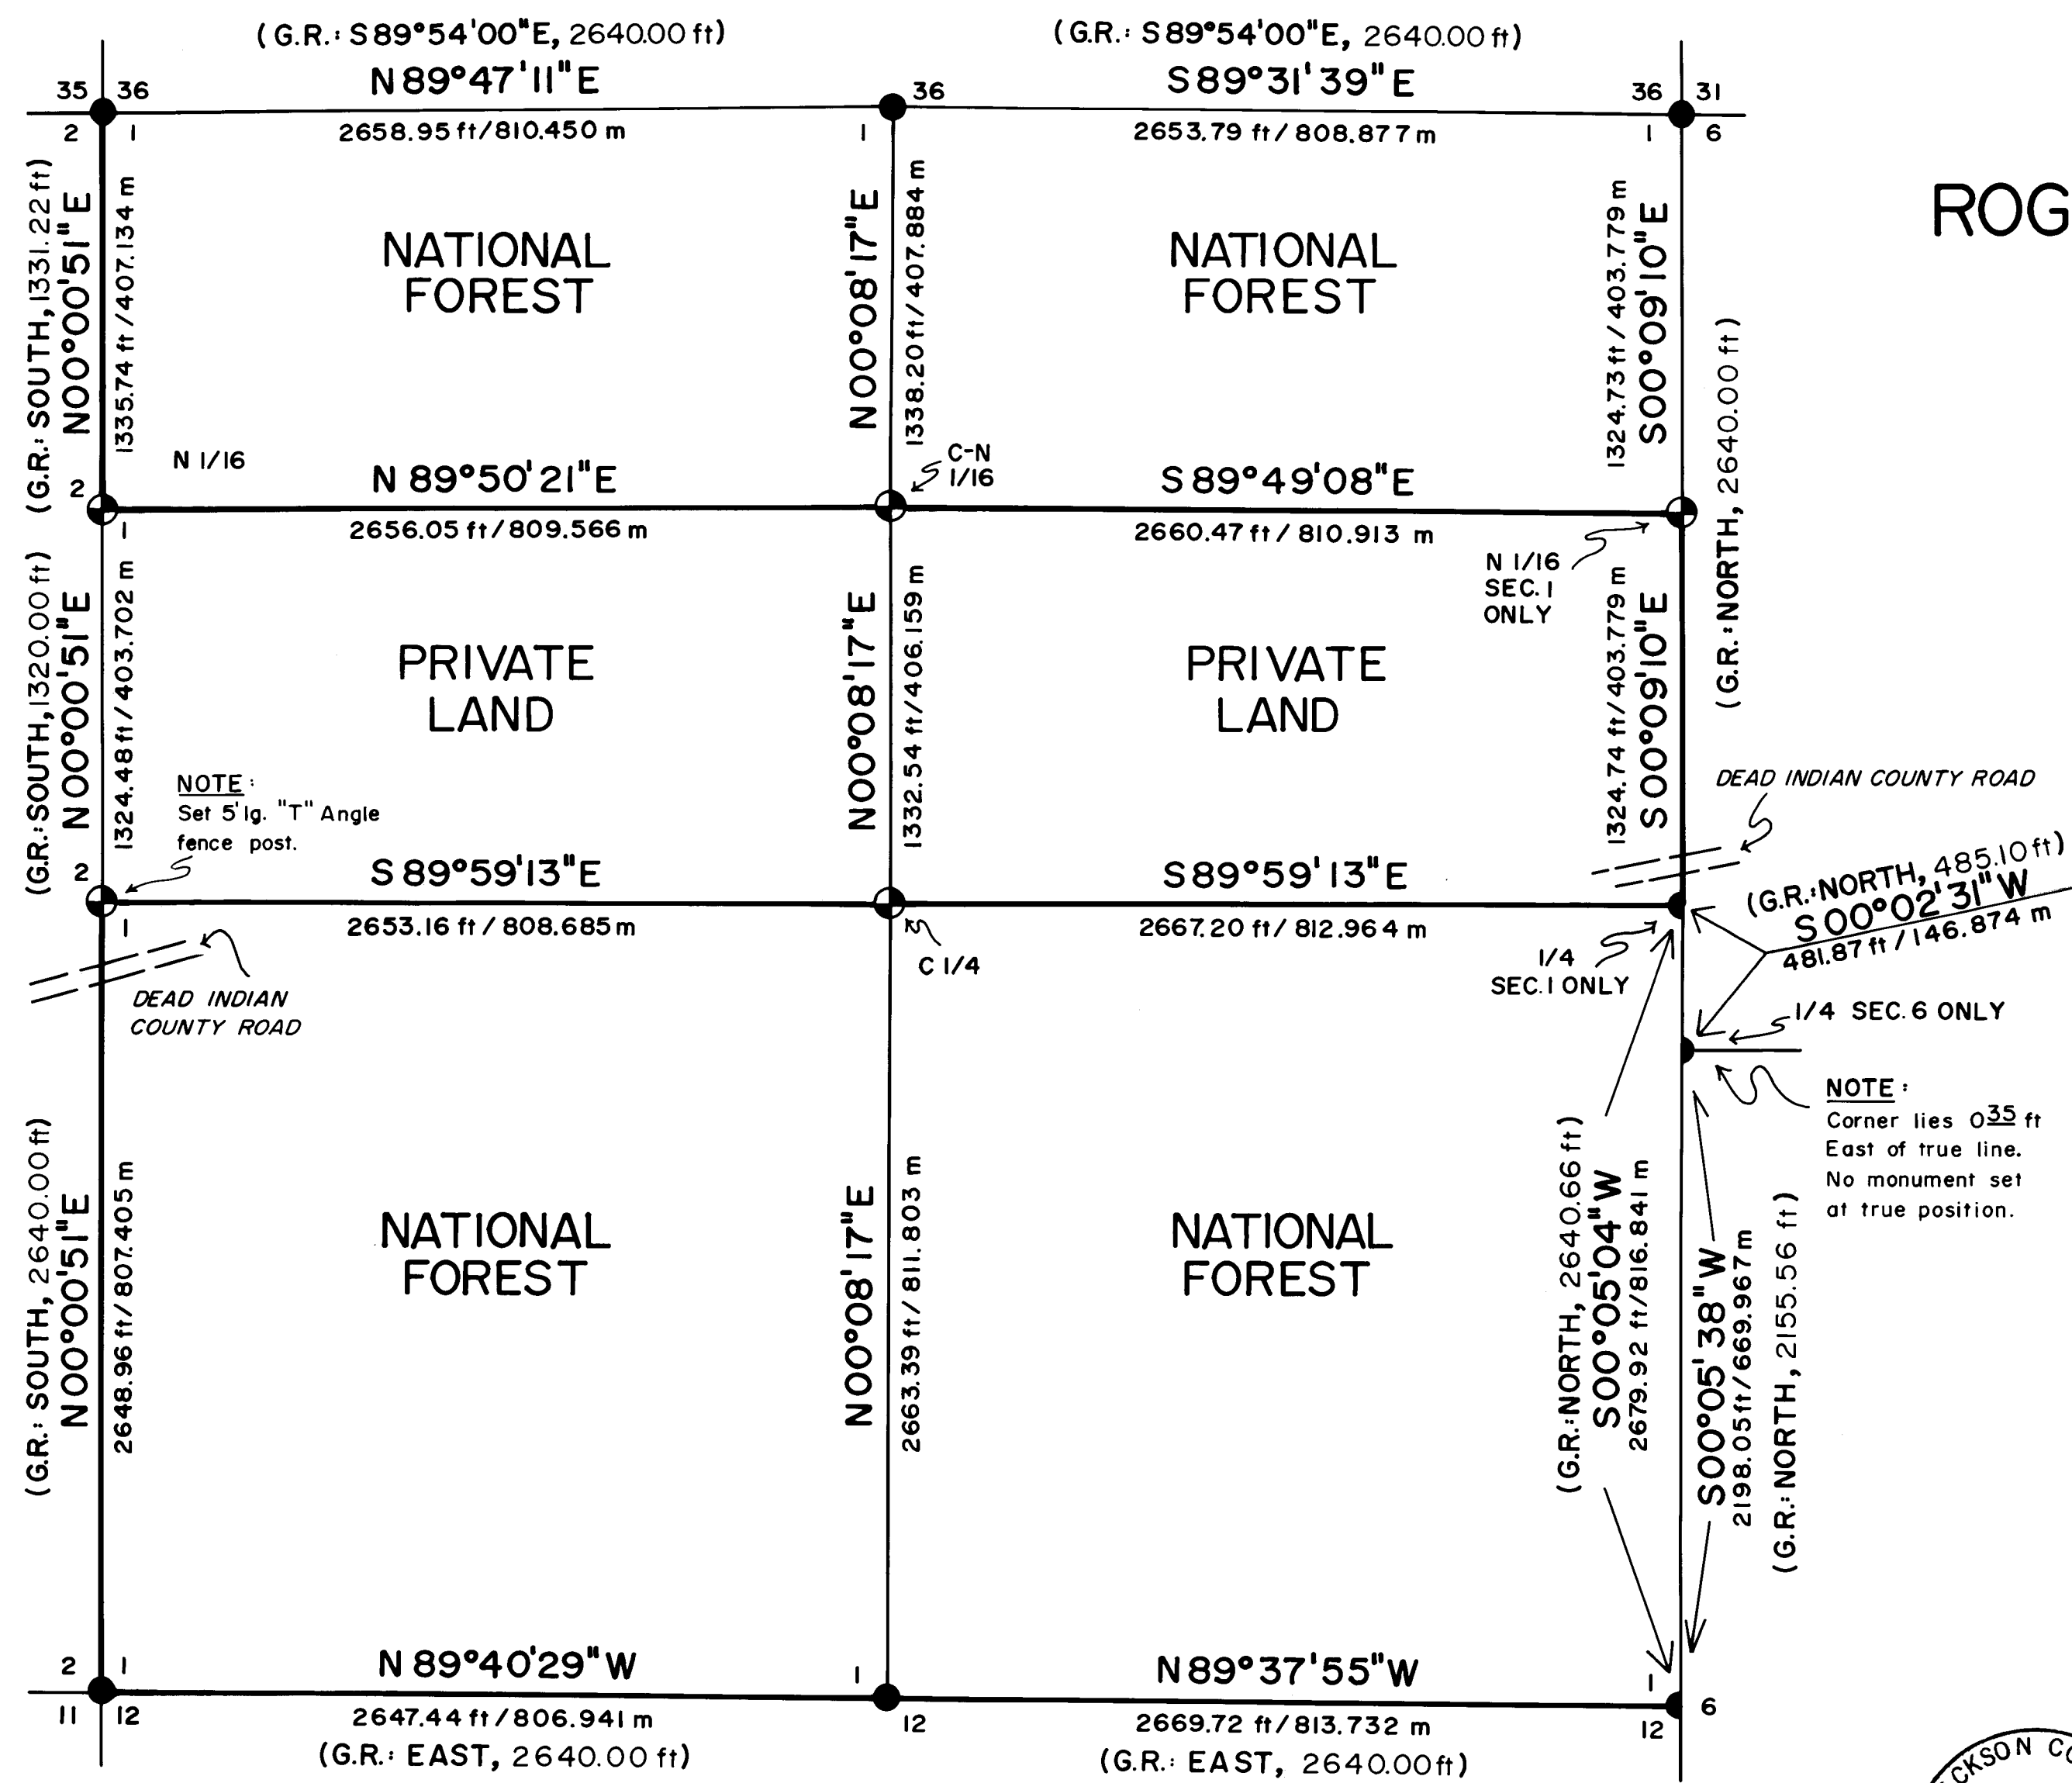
(G.R.: S 89°54'00"E, 2640.00 ft)
N 89°47'11"E
2658.95 ft/810.450 m

(G.R.: S 89°54'00"E, 2640.00 ft)
S 89°31'39"E
2653.79 ft/808.877 m

35 36
2 1
36
1
36 31
1 6

ROG

(G.R.: SOUTH, 1331.22 ft)
N00°00'51"E
1335.74 ft/407.134 m

NATIONAL FOREST

N00°08'17"E
1338.20 ft/407.884 m

NATIONAL FOREST

1324.73 ft/403.779 m
S00°09'10"E

(G.R.: NORTH, 2640.00 ft)

N 1/16
N 89°50'21"E
2656.05 ft/809.566 m
C-N 1/16
S 89°49'08"E
2660.47 ft/810.913 m
2
1

N 1/16
SEC. 1
ONLY

(G.R.: SOUTH, 1320.00 ft)
N00°00'51"E
1324.48 ft/403.702 m

PRIVATE LAND

N00°08'17"E
1332.54 ft/406.159 m

PRIVATE LAND

1324.74 ft/403.779 m
S00°09'10"E

NOTE:
Set 5' lg. "T" Angle fence post.

DEAD INDIAN COUNTY ROAD

2
S 89°59'13"E
2653.16 ft/808.685 m
1
S 89°59'13"E
2667.20 ft/812.964 m

(G.R.: NORTH, 485.10 ft)
S00°02'31"W
481.87 ft/146.874 m

C 1/4
1/4
SEC. 1 ONLY
1/4 SEC. 6 ONLY

DEAD INDIAN
COUNTY ROAD

NOTE:
Corner lies 0.35 ft East of true line. No monument set at true position.

(G.R.: SOUTH, 2640.00 ft)
N00°00'51"E
2648.96 ft/807.405 m

NATIONAL FOREST

N00°08'17"E
2663.39 ft/811.803 m

NATIONAL FOREST

(G.R.: NORTH, 2640.66 ft)
S00°05'04"W
2679.92 ft/816.841 m

S00°05'38"W
2198.05 ft/669.967 m
(G.R.: NORTH, 2155.56 ft)

2 1
N 89°40'29"W
1
N 89°37'55"W
1
11 12
2647.44 ft/806.941 m
(G.R.: EAST, 2640.00 ft)
12
2669.72 ft/813.732 m
(G.R.: EAST, 2640.00 ft)
12
6

CKSON C